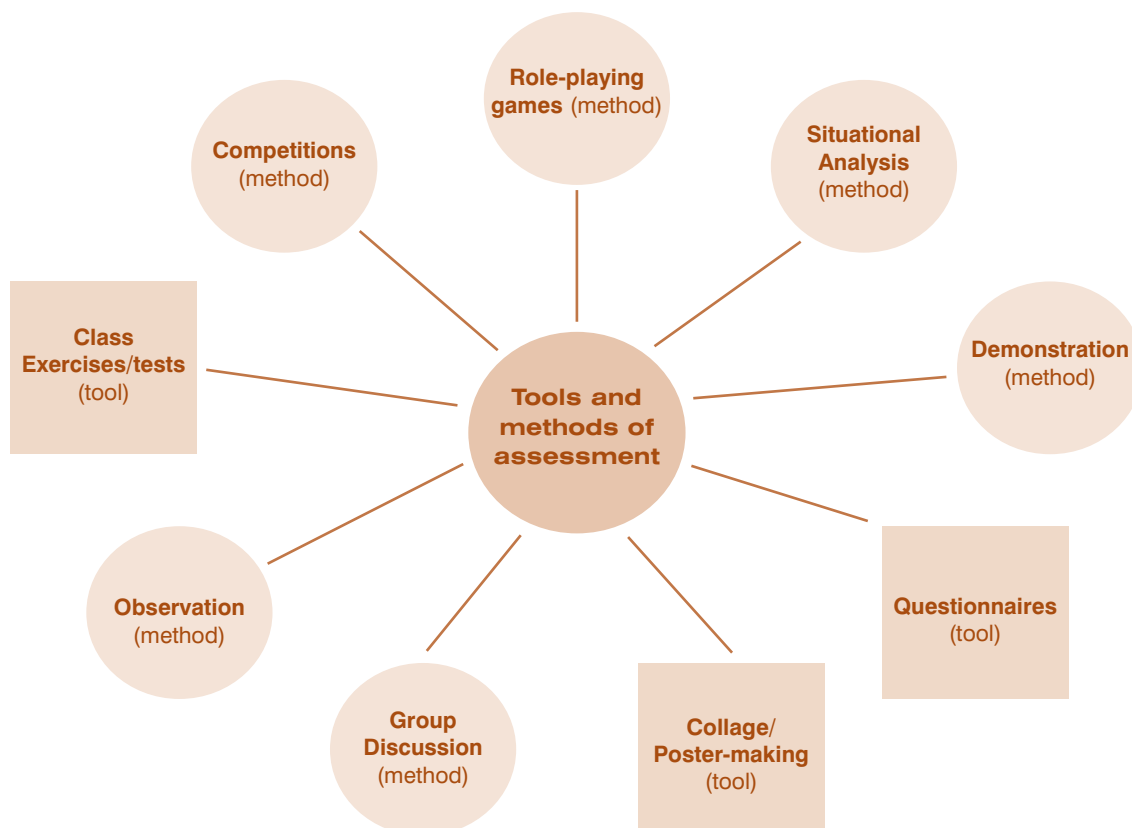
Role-playing games (method)

Competitions (method)

Situational Analysis (method)

Class Exercises/tests (tool)

Tools and methods of assessment

Demonstration (method)

Observation (method)

Questionnaires (tool)

Group Discussion (method)

Collage/ Poster-making (tool)